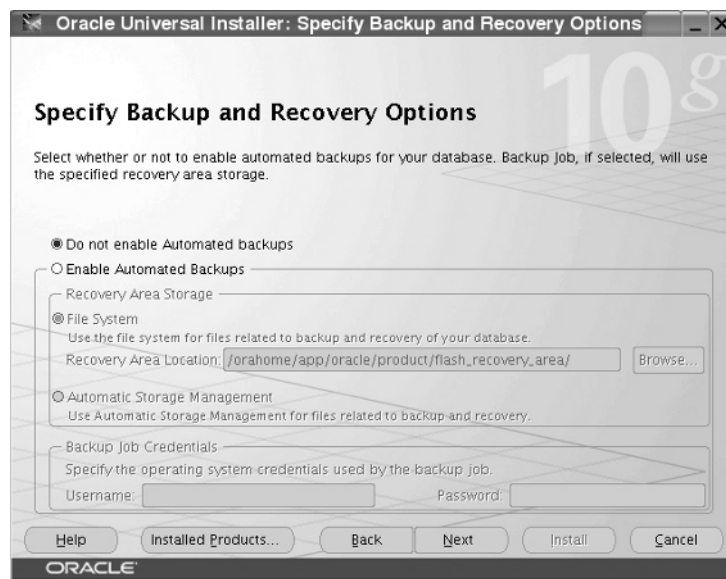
Oracle Universal Installer: Specify Backup and Recovery Options

10g

Specify Backup and Recovery Options

Select whether or not to enable automated backups for your database. Backup Job, if selected, will use the specified recovery area storage.

Do not enable Automated backups

Enable Automated Backups

Recovery Area Storage

File System

Use the file system for files related to backup and recovery of your database.

Recovery Area Location: /orahome/app/oracle/product/flash_recovery_area/

Browse...

Automatic Storage Management

Use Automatic Storage Management for files related to backup and recovery.

Backup Job Credentials

Specify the operating system credentials used by the backup job.

Username:

Password:

Help

Installed Products...

Back

Next

Install

Cancel

ORACLE